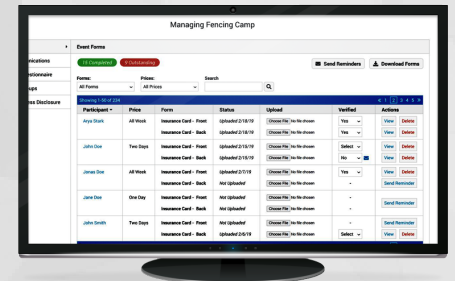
Managing Fencing Camp

nications
estionnaire
ups
ess Disclosure

Event Forms

15 Completed
9 Outstanding

Send Reminders
Download Forms

Forms:
All Forms
Prices:
All Prices
Search

Showing 1-50 of 224

| Participant | Price | Form | Status | Upload | Verified | Actions |
|---|---|---|---|---|---|---|
| Arya Stark | All Week | Insurance Card – Front | Uploaded 2/18/19 | Choose File No file chosen | Yes | View Delete |
| | | Insurance Card – Back | Uploaded 2/18/19 | Choose File No file chosen | Yes | View Delete |
| John Doe | Two Days | Insurance Card – Front | Uploaded 2/15/19 | Choose File No file chosen | Select | View Delete |
| | | Insurance Card – Back | Uploaded 2/15/19 | Choose File No file chosen | No | View Delete |
| Jonas Doe | All Week | Insurance Card – Front | Uploaded 2/7/19 | Choose File No file chosen | Yes | View Delete |
| | | Insurance Card – Back | Not Uploaded | Choose File No file chosen | - | Send Reminder |
| Jane Doe | One Day | Insurance Card – Front | Not Uploaded | Choose File No file chosen | - | Send Reminder |
| | | Insurance Card – Back | Not Uploaded | Choose File No file chosen | - | |
| John Smith | Two Days | Insurance Card – Front | Not Uploaded | Choose File No file chosen | - | Send Reminder |
| | | Insurance Card – Back | Uploaded 2/6/19 | Choose File No file chosen | Select | View Delete |